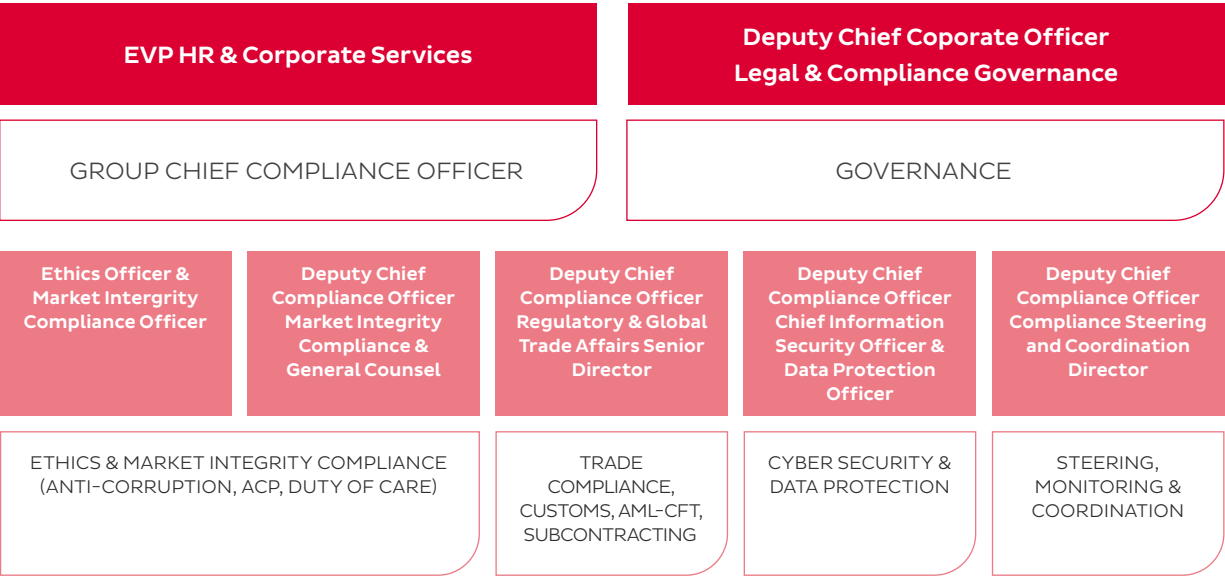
EVP HR & Corporate Services

Deputy Chief Coporate Officer Legal & Compliance Governance

GROUP CHIEF COMPLIANCE OFFICER

GOVERNANCE

Ethics Officer & Market Intergrity Compliance Officer

Deputy Chief Compliance Officer Market Integrity Compliance & General Counsel

Deputy Chief Compliance Officer Regulatory & Global Trade Affairs Senior Director

Deputy Chief Compliance Officer Chief Information Security Officer & Data Protection Officer

Deputy Chief Compliance Officer Compliance Steering and Coordination Director

ETHICS & MARKET INTEGRITY COMPLIANCE (ANTI-CORRUPTION, ACP, DUTY OF CARE)

TRADE COMPLIANCE, CUSTOMS, AML-CFT, SUBCONTRACTING

CYBER SECURITY & DATA PROTECTION

STEERING, MONITORING & COORDINATION